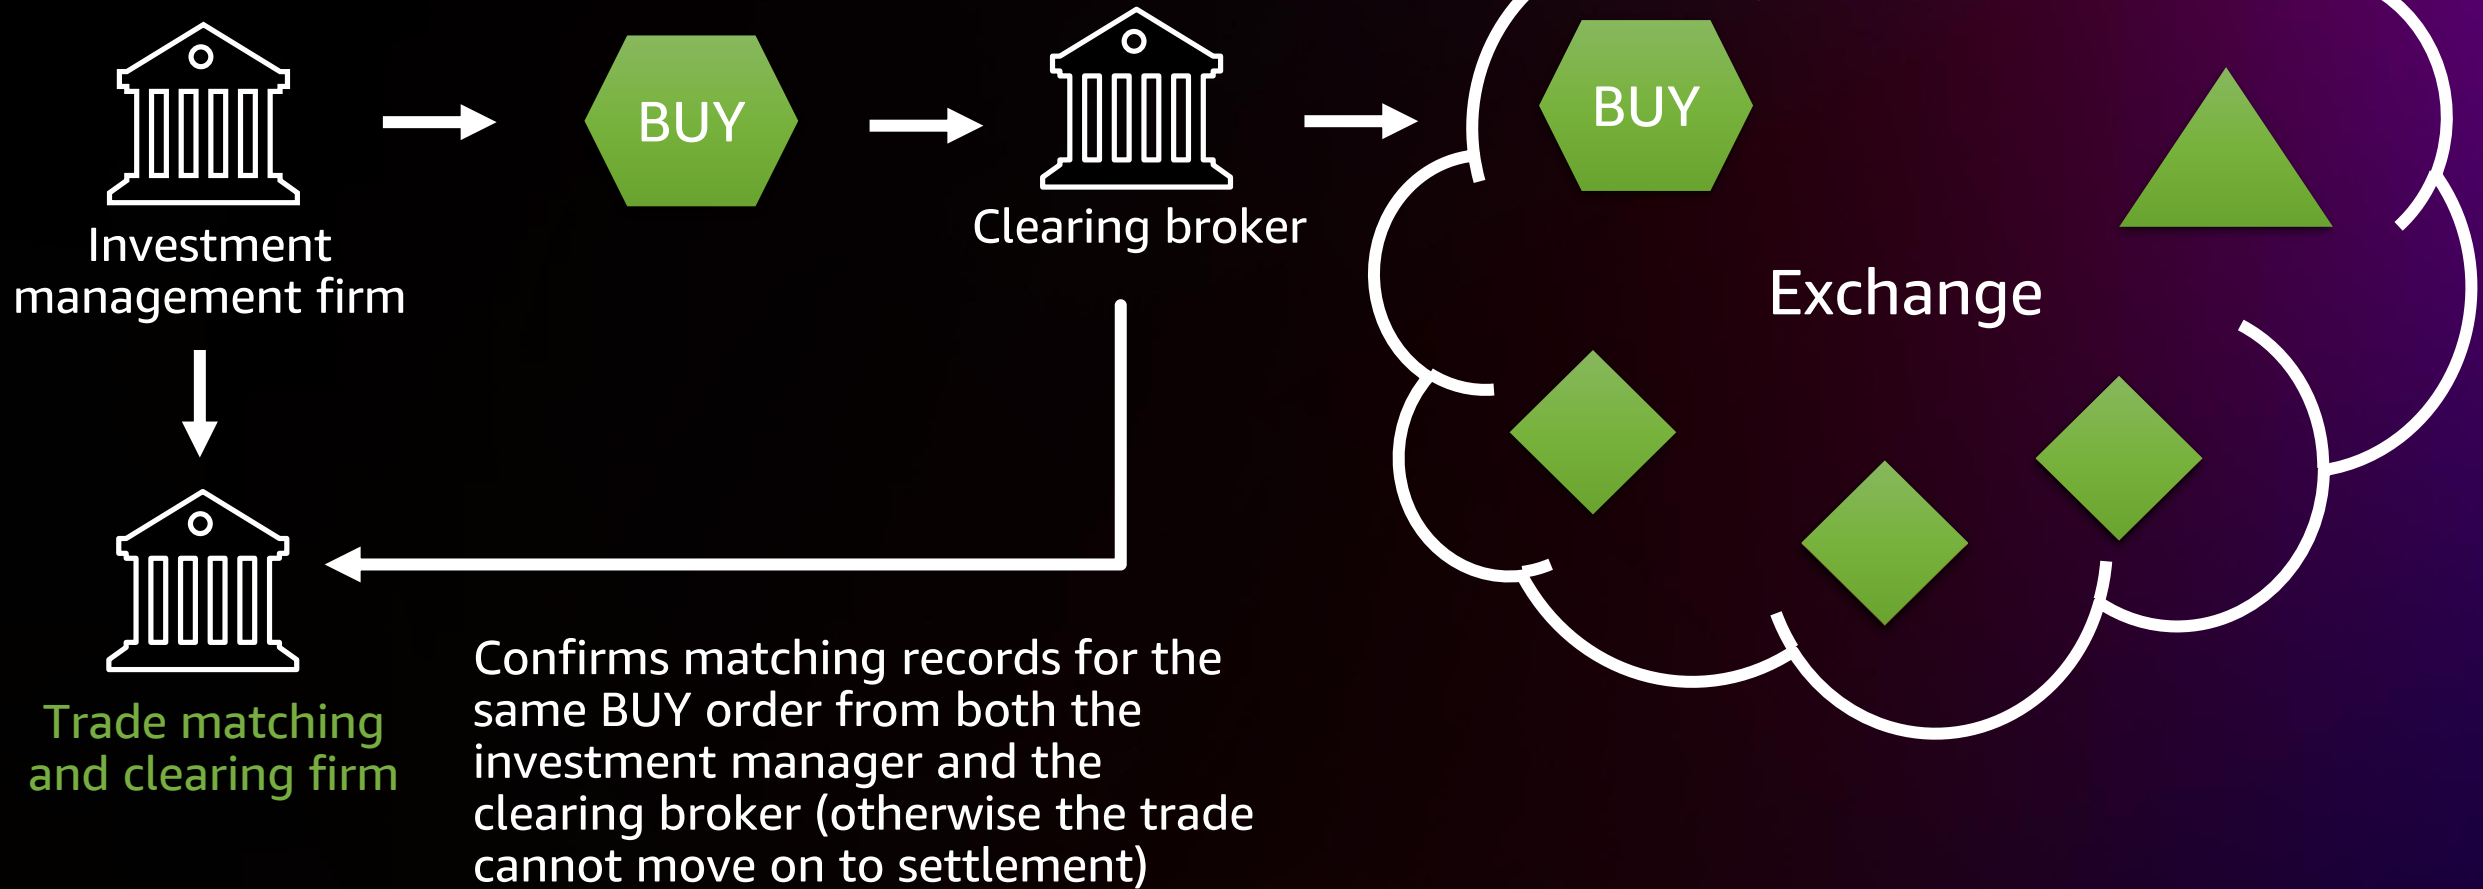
BUY

Investment management firm

BUY

Clearing broker

Exchange

Trade matching and clearing firm

Confirms matching records for the same BUY order from both the investment manager and the clearing broker (otherwise the trade cannot move on to settlement)